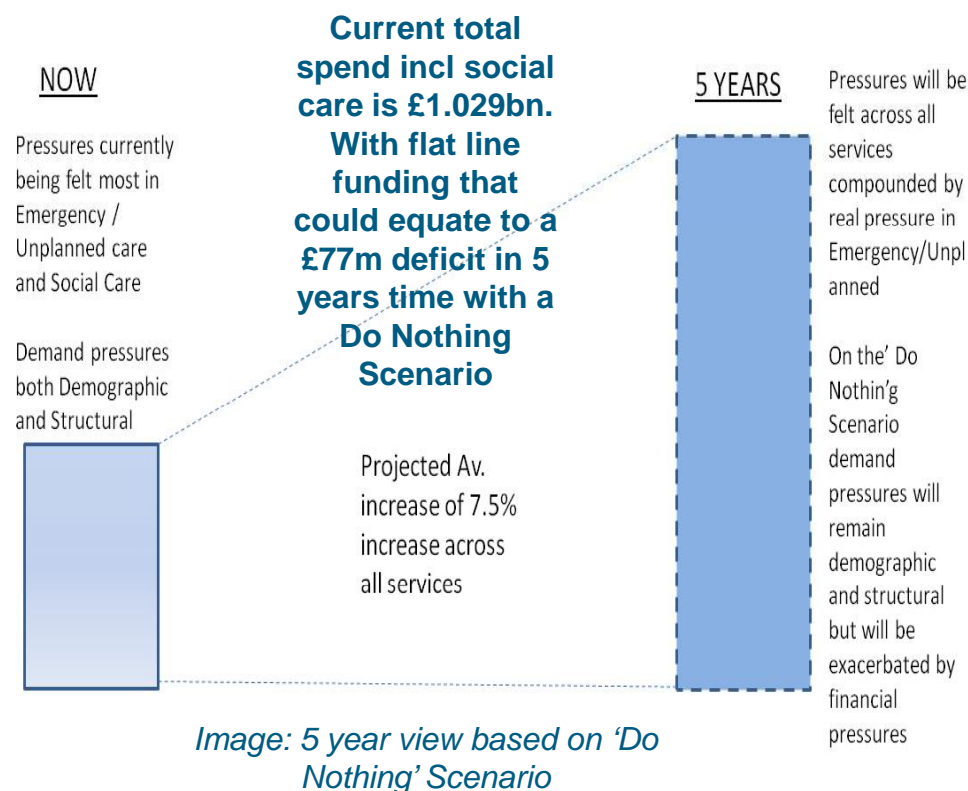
NOW

Pressures currently being felt most in Emergency / Unplanned care and Social Care

Demand pressures both Demographic and Structural

Current total spend incl social care is £1.029bn. With flat line funding that could equate to a £77m deficit in 5 years time with a Do Nothing Scenario

Projected Av. increase of 7.5% increase across all services

5 YEARS

Pressures will be felt across all services compounded by real pressure in Emergency/Unplanned

On the' Do Nothin'g Scenario demand pressures will remain demographic and structural but will be exacerbated by financial pressures

Image: 5 year view based on 'Do Nothing' Scenario